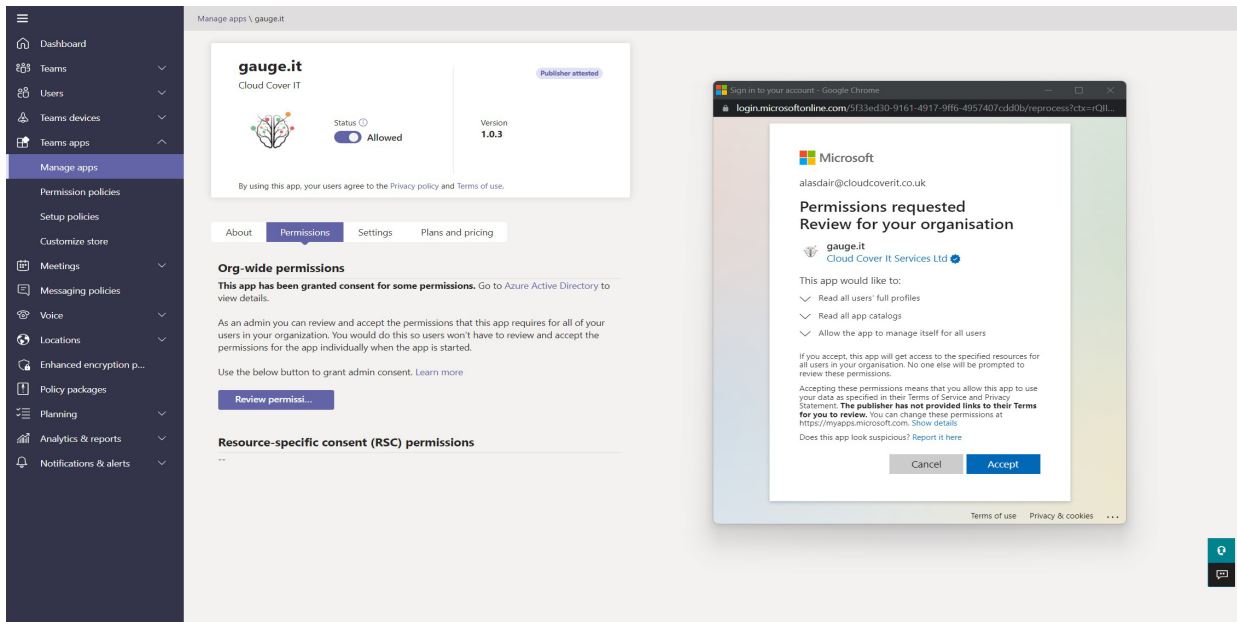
Dashboard
Teams
Users
Teams devices
Teams apps
Manage apps
Permission policies
Setup policies
Customize store
Meetings
Messaging policies
Voice
Locations
Enhanced encryption p...
Policy packages
Planning
Analytics & reports
Notifications & alerts

Manage apps \ gauge.it

gauge.it
Cloud Cover IT

Publisher attested

Status
Allowed

Version
1.0.3

By using this app, your users agree to the Privacy policy and Terms of use.

About | Permissions | Settings | Plans and pricing

Org-wide permissions

**This app has been granted consent for some permissions.** Go to Azure Active Directory to view details.

As an admin you can review and accept the permissions that this app requires for all of your users in your organization. You would do this so users won't have to review and accept the permissions for the app individually when the app is started.

Use the below button to grant admin consent. Learn more

Review permissi...

Resource-specific consent (RSC) permissions

--

Sign in to your account - Google Chrome

login.microsoftonline.com/5f33ed30-9161-4917-9ff6-4957407cdd0b/reprocess?ctx=rQII...

Microsoft

alasdair@cloudcoverit.co.uk

Permissions requested
Review for your organisation

gauge.it
Cloud Cover It Services Ltd

This app would like to:

Read all users' full profiles

Read all app catalogs

Allow the app to manage itself for all users

If you accept, this app will get access to the specified resources for all users in your organisation. No one else will be prompted to review these permissions.

Accepting these permissions means that you allow this app to use your data as specified in their Terms of Service and Privacy Statement. **The publisher has not provided links to their Terms for you to review.** You can change these permissions at https://myapps.microsoft.com. Show details

Does this app look suspicious? Report it here

Cancel
Accept

Terms of use   Privacy & cookies   ...